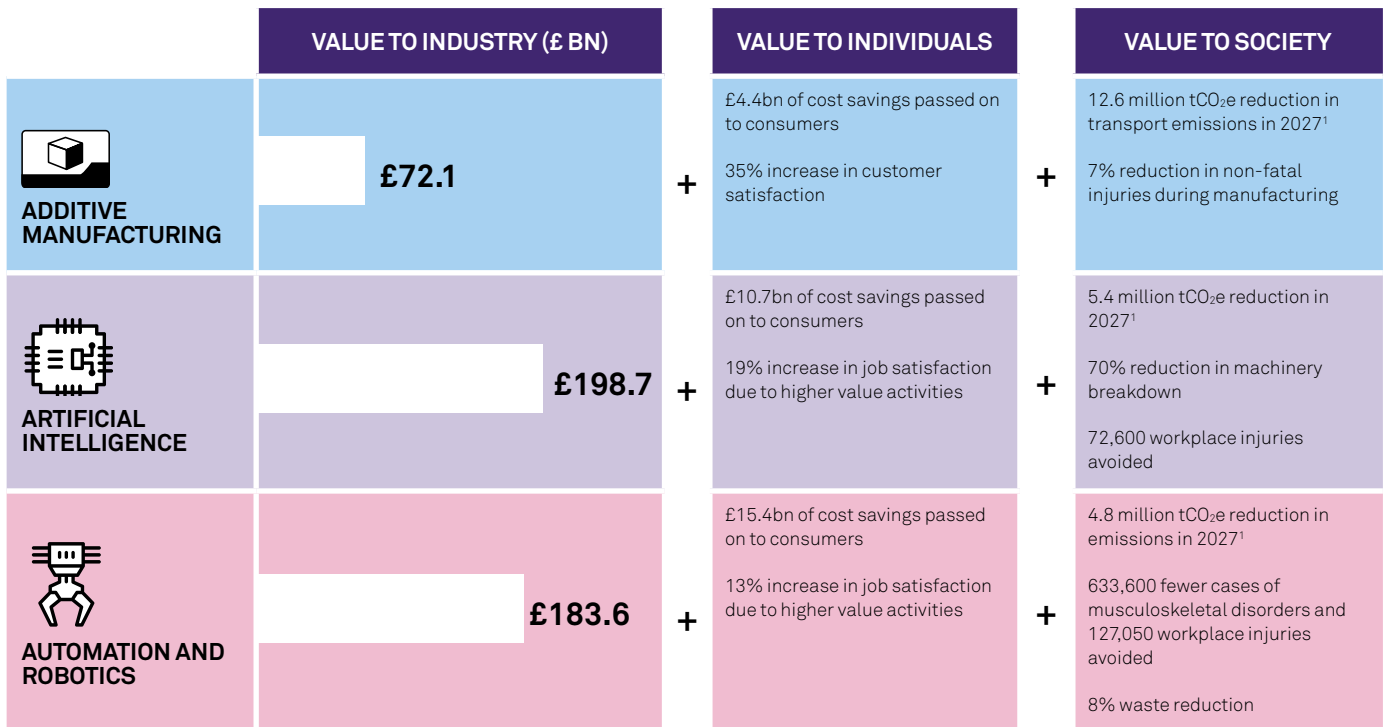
|  | VALUE TO INDUSTRY (£ BN) |  | VALUE TO INDIVIDUALS |  | VALUE TO SOCIETY |
|---|---|---|---|---|---|
| ADDITIVE MANUFACTURING | £72.1 | + | £4.4bn of cost savings passed on to consumers<br><br>35% increase in customer satisfaction | + | 12.6 million $tCO_2e$ reduction in transport emissions in 2027$^1$<br><br>7% reduction in non-fatal injuries during manufacturing |
| ARTIFICIAL INTELLIGENCE | £198.7 | + | £10.7bn of cost savings passed on to consumers<br><br>19% increase in job satisfaction due to higher value activities | + | 5.4 million $tCO_2e$ reduction in 2027$^1$<br><br>70% reduction in machinery breakdown<br><br>72,600 workplace injuries avoided |
| AUTOMATION AND ROBOTICS | £183.6 | + | £15.4bn of cost savings passed on to consumers<br><br>13% increase in job satisfaction due to higher value activities | + | 4.8 million $tCO_2e$ reduction in emissions in 2027$^1$<br><br>633,600 fewer cases of musculoskeletal disorders and 127,050 workplace injuries avoided<br><br>8% waste reduction |